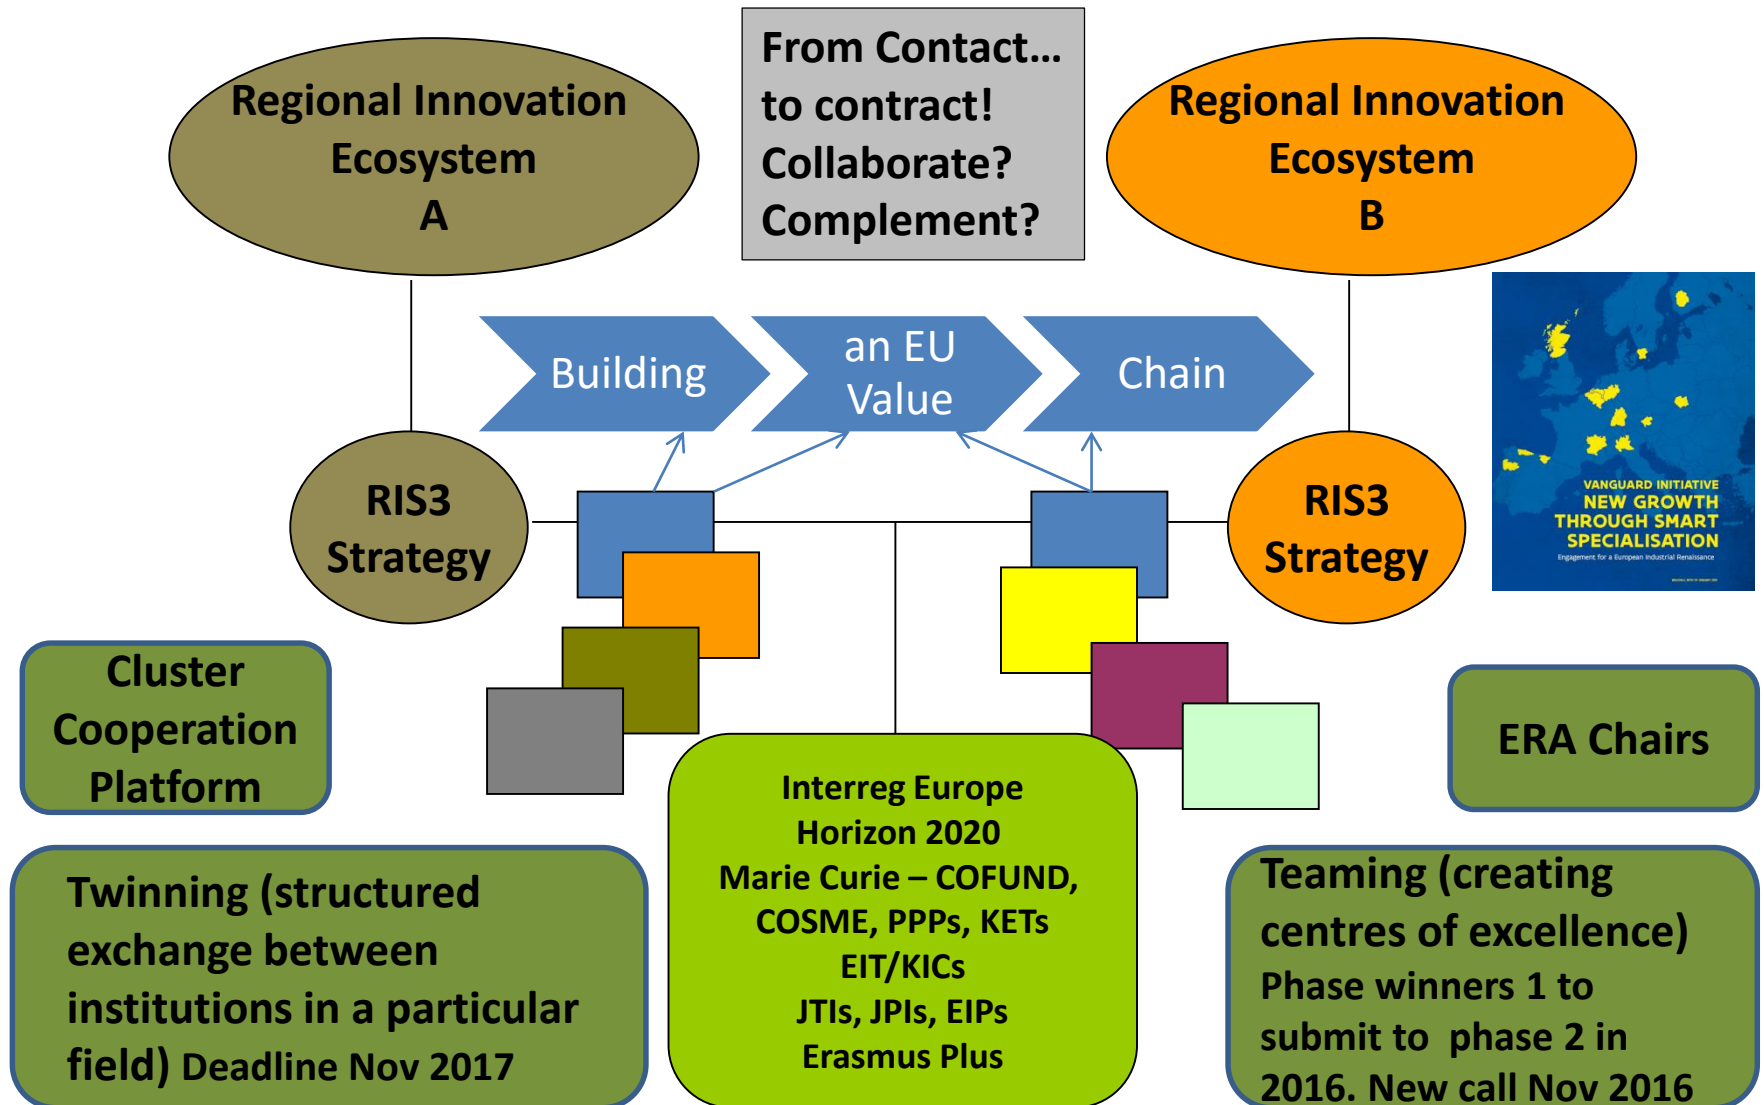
Regional Innovation Ecosystem A

From Contact… to contract! Collaborate? Complement?

Regional Innovation Ecosystem B

Building

an EU Value

Chain

VANGUARD INITIATIVE
NEW GROWTH THROUGH SMART SPECIALISATION
Engagement for a European Industrial Renaissance

RIS3 Strategy

RIS3 Strategy

Cluster Cooperation Platform

ERA Chairs

Interreg Europe
Horizon 2020
Marie Curie – COFUND,
COSME, PPPs, KETs
EIT/KICs
JTIs, JPIs, EIPs
Erasmus Plus

Twinning (structured exchange between institutions in a particular field) Deadline Nov 2017

Teaming (creating centres of excellence)
Phase winners 1 to submit to phase 2 in 2016. New call Nov 2016